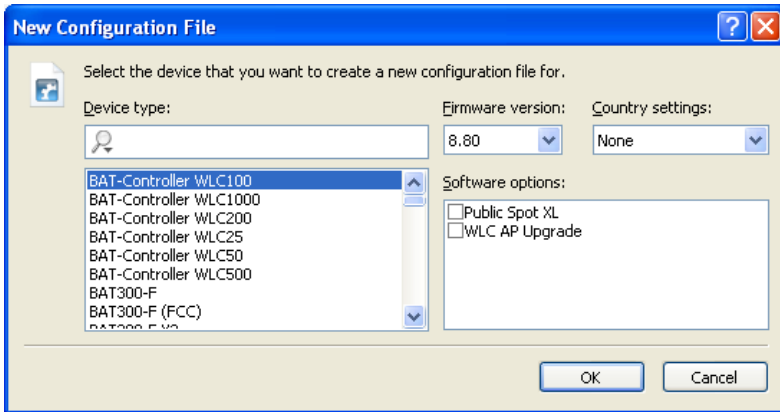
New Configuration File

?

Select the device that you want to create a new configuration file for.

Device type:

Firmware version:

Country settings:

8.80

None

BAT-Controller WLC100
BAT-Controller WLC1000
BAT-Controller WLC200
BAT-Controller WLC25
BAT-Controller WLC50
BAT-Controller WLC500
BAT300-F
BAT300-F (FCC)
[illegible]

Software options:

Public Spot XL
WLC AP Upgrade

OK

Cancel